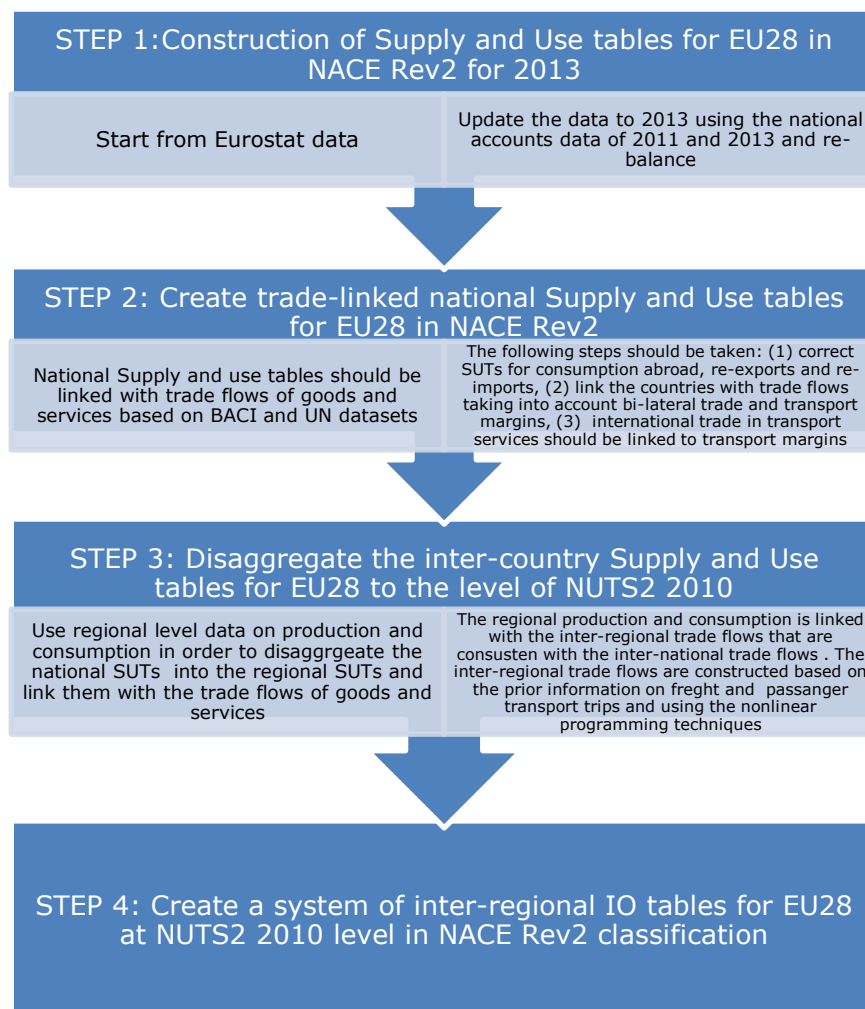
STEP 1:Construction of Supply and Use tables for EU28 in NACE Rev2 for 2013

Start from Eurostat data

Update the data to 2013 using the national accounts data of 2011 and 2013 and re-balance

STEP 2: Create trade-linked national Supply and Use tables for EU28 in NACE Rev2

National Supply and use tables should be linked with trade flows of goods and services based on BACI and UN datasets

The following steps should be taken: (1) correct SUTs for consumption abroad, re-exports and re-imports, (2) link the countries with trade flows taking into account bi-lateral trade and transport margins, (3) international trade in transport services should be linked to transport margins

STEP 3: Disaggregate the inter-country Supply and Use tables for EU28 to the level of NUTS2 2010

Use regional level data on production and consumption in order to disaggrgeate the national SUTs into the regional SUTs and link them with the trade flows of goods and services

The regional production and consumption is linked with the inter-regional trade flows that are consusten with the inter-national trade flows . The inter-regional trade flows are constructed based on the prior information on freght and passanger transport trips and using the nonlinear programming techniques

STEP 4: Create a system of inter-regional IO tables for EU28 at NUTS2 2010 level in NACE Rev2 classification